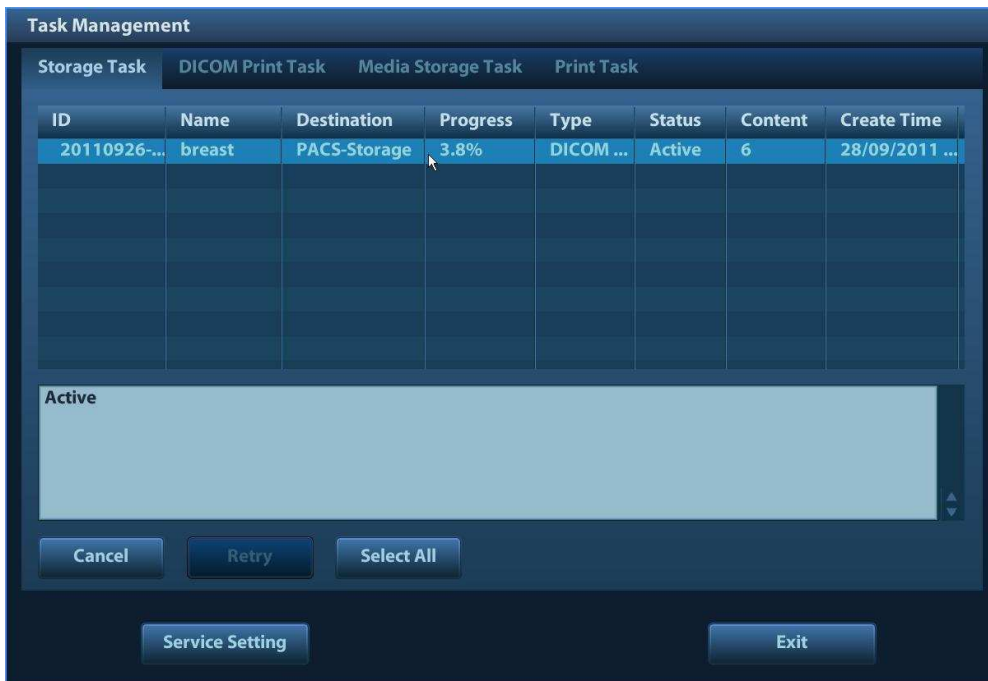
Task Management

Storage Task DICOM Print Task Media Storage Task Print Task

| ID | Name | Destination | Progress | Type | Status | Content | Create Time |
|---|---|---|---|---|---|---|---|
| 20110926-... | breast | PACS-Storage | 3.8% | DICOM ... | Active | 6 | 28/09/2011 ... |

Active

Cancel Retry Select All

Service Setting Exit